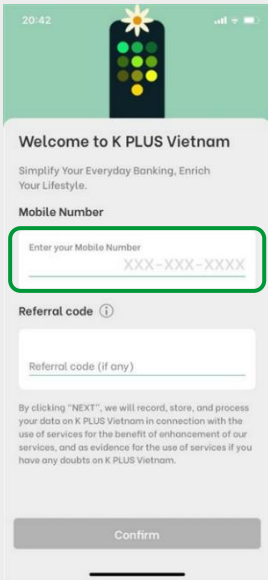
20:42

Welcome to K PLUS Vietnam

Simplify Your Everyday Banking, Enrich Your Lifestyle.

Mobile Number

Enter your Mobile Number

XXX-XXX-XXXX

Referral code ⓘ

Referral code (if any)

By clicking "NEXT", we will record, store, and process your data on K PLUS Vietnam in connection with the use of services for the benefit of enhancement of our services, and as evidence for the use of services if you have any doubts on K PLUS Vietnam.

Confirm